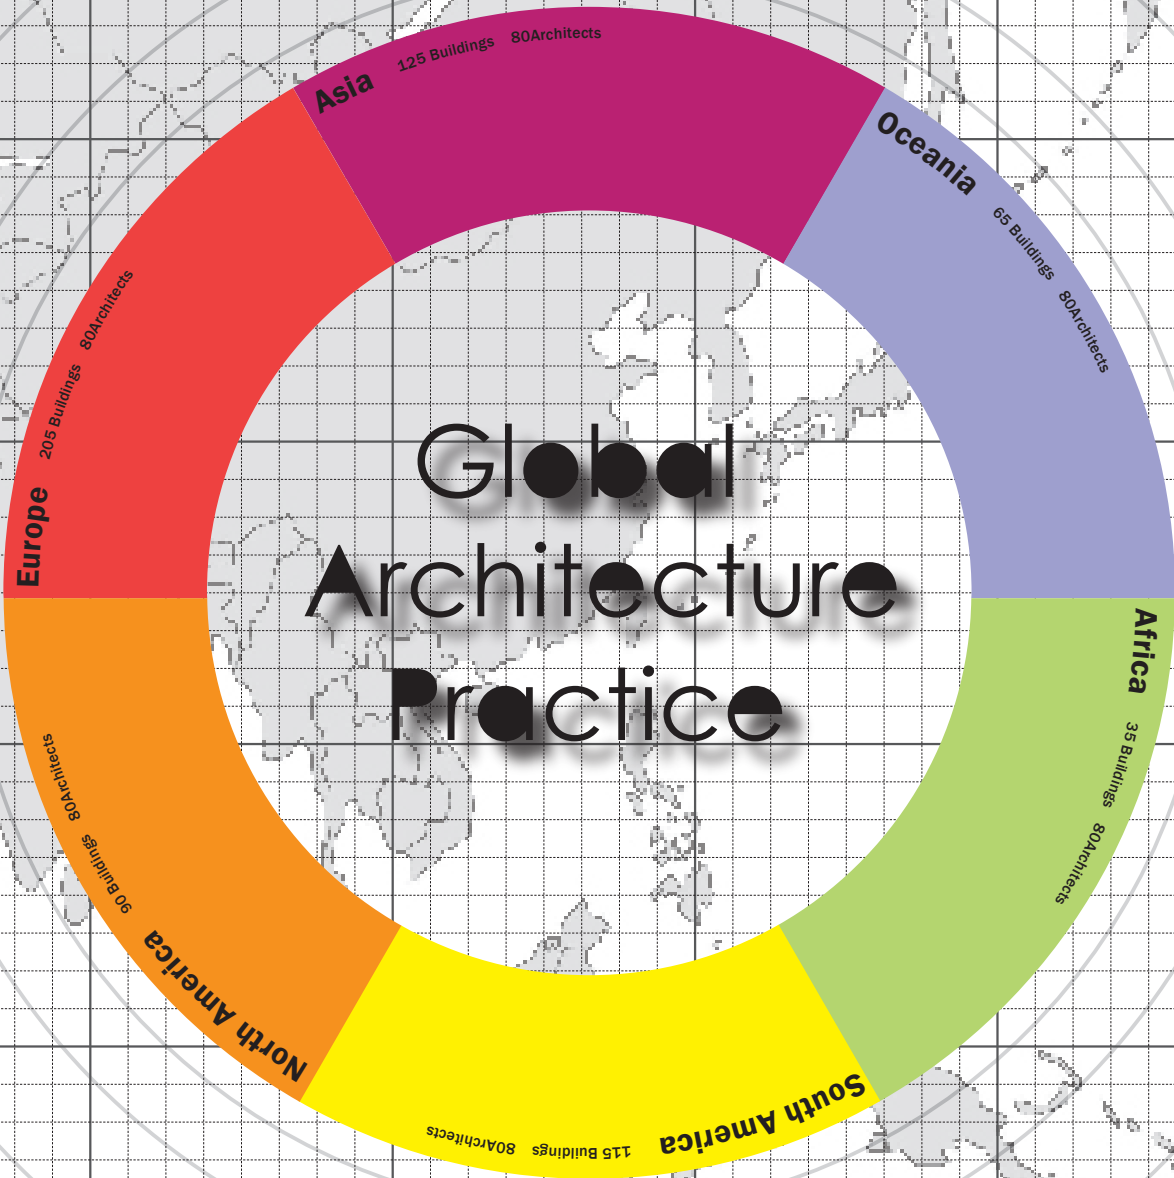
Global Architecture Practice

Asia 125 Buildings 80Architects

Oceania 65 Buildings 80Architects

Africa 35 Buildings 80Architects

South America 115 Buildings 80Architects

North America 90 Buildings 80Architects

Europe 205 Buildings 80Architects